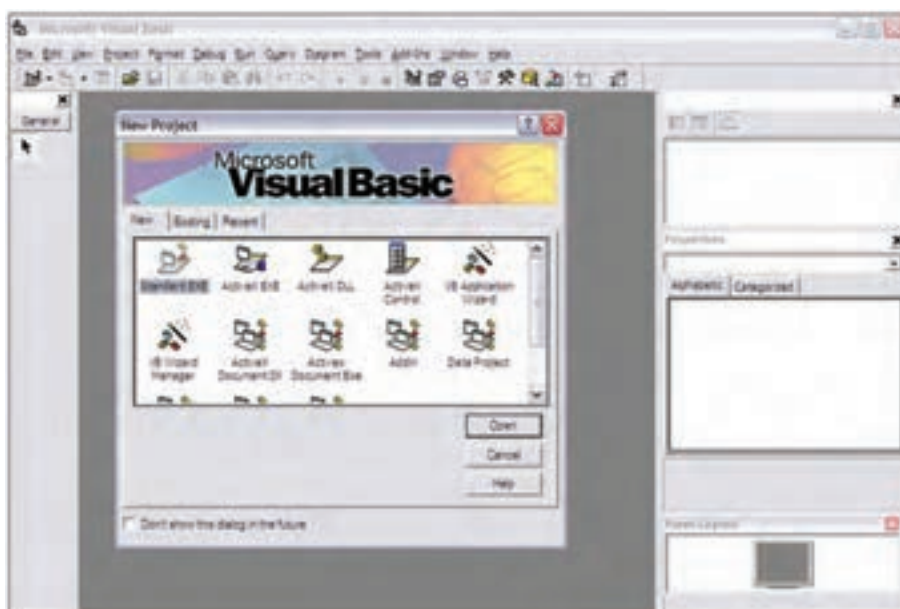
Microsoft Visual Basic

File Edit View Project Format Debug Run Query Diagram Tools Add-Ins Window Help

General

New Project

Microsoft
Visual Basic

New | Existing | Recent

Standard EXE
ActiveX EXE
ActiveX DLL
ActiveX Control
VB Application Wizard
VB Wizard Manager
ActiveX Document Dll
ActiveX Document Exe
Addin
Data Project

Open
Cancel
Help

Don't show this dialog in the future

Properties

Alphabetic | Categorized

Form Layout